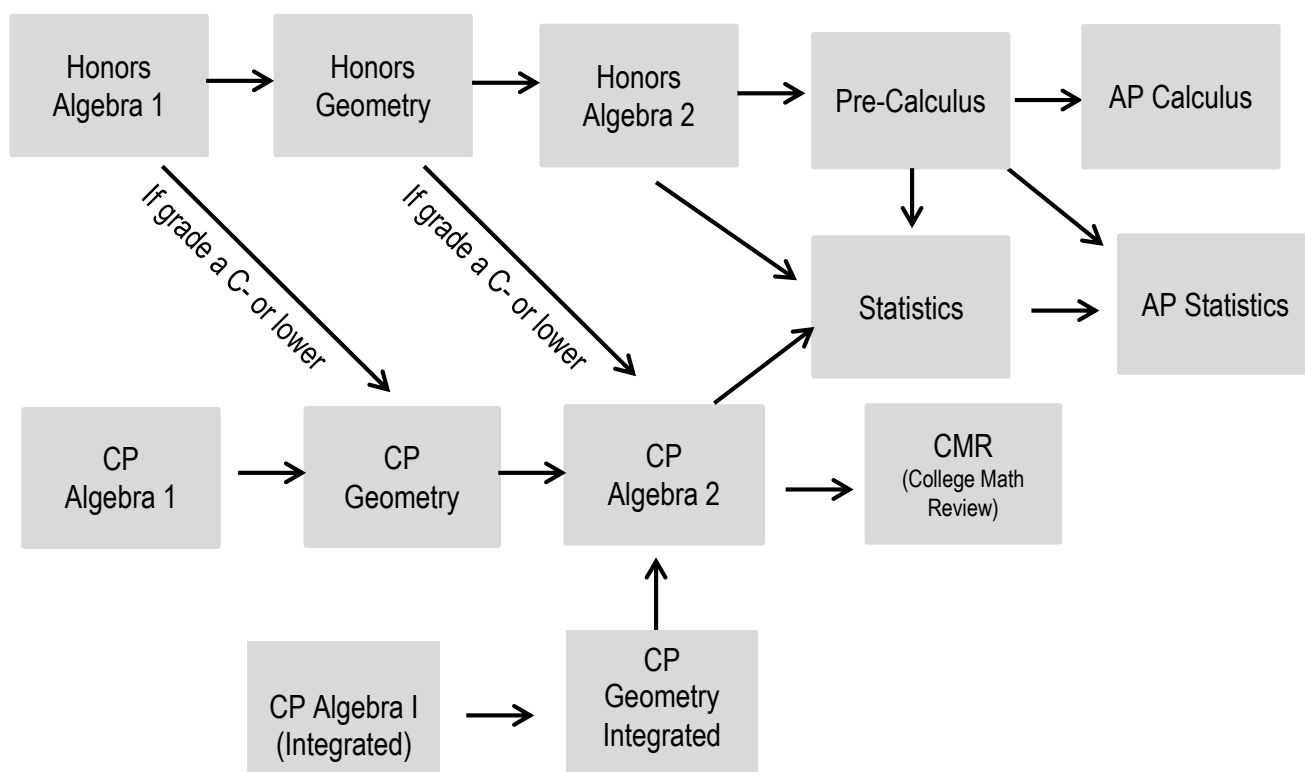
Honors Algebra 1

Honors Geometry

Honors Algebra 2

Pre-Calculus

AP Calculus

If grade a C- or lower

If grade a C- or lower

Statistics

AP Statistics

CP Algebra 1

CP Geometry

CP Algebra 2

CMR (College Math Review)

CP Algebra I (Integrated)

CP Geometry Integrated